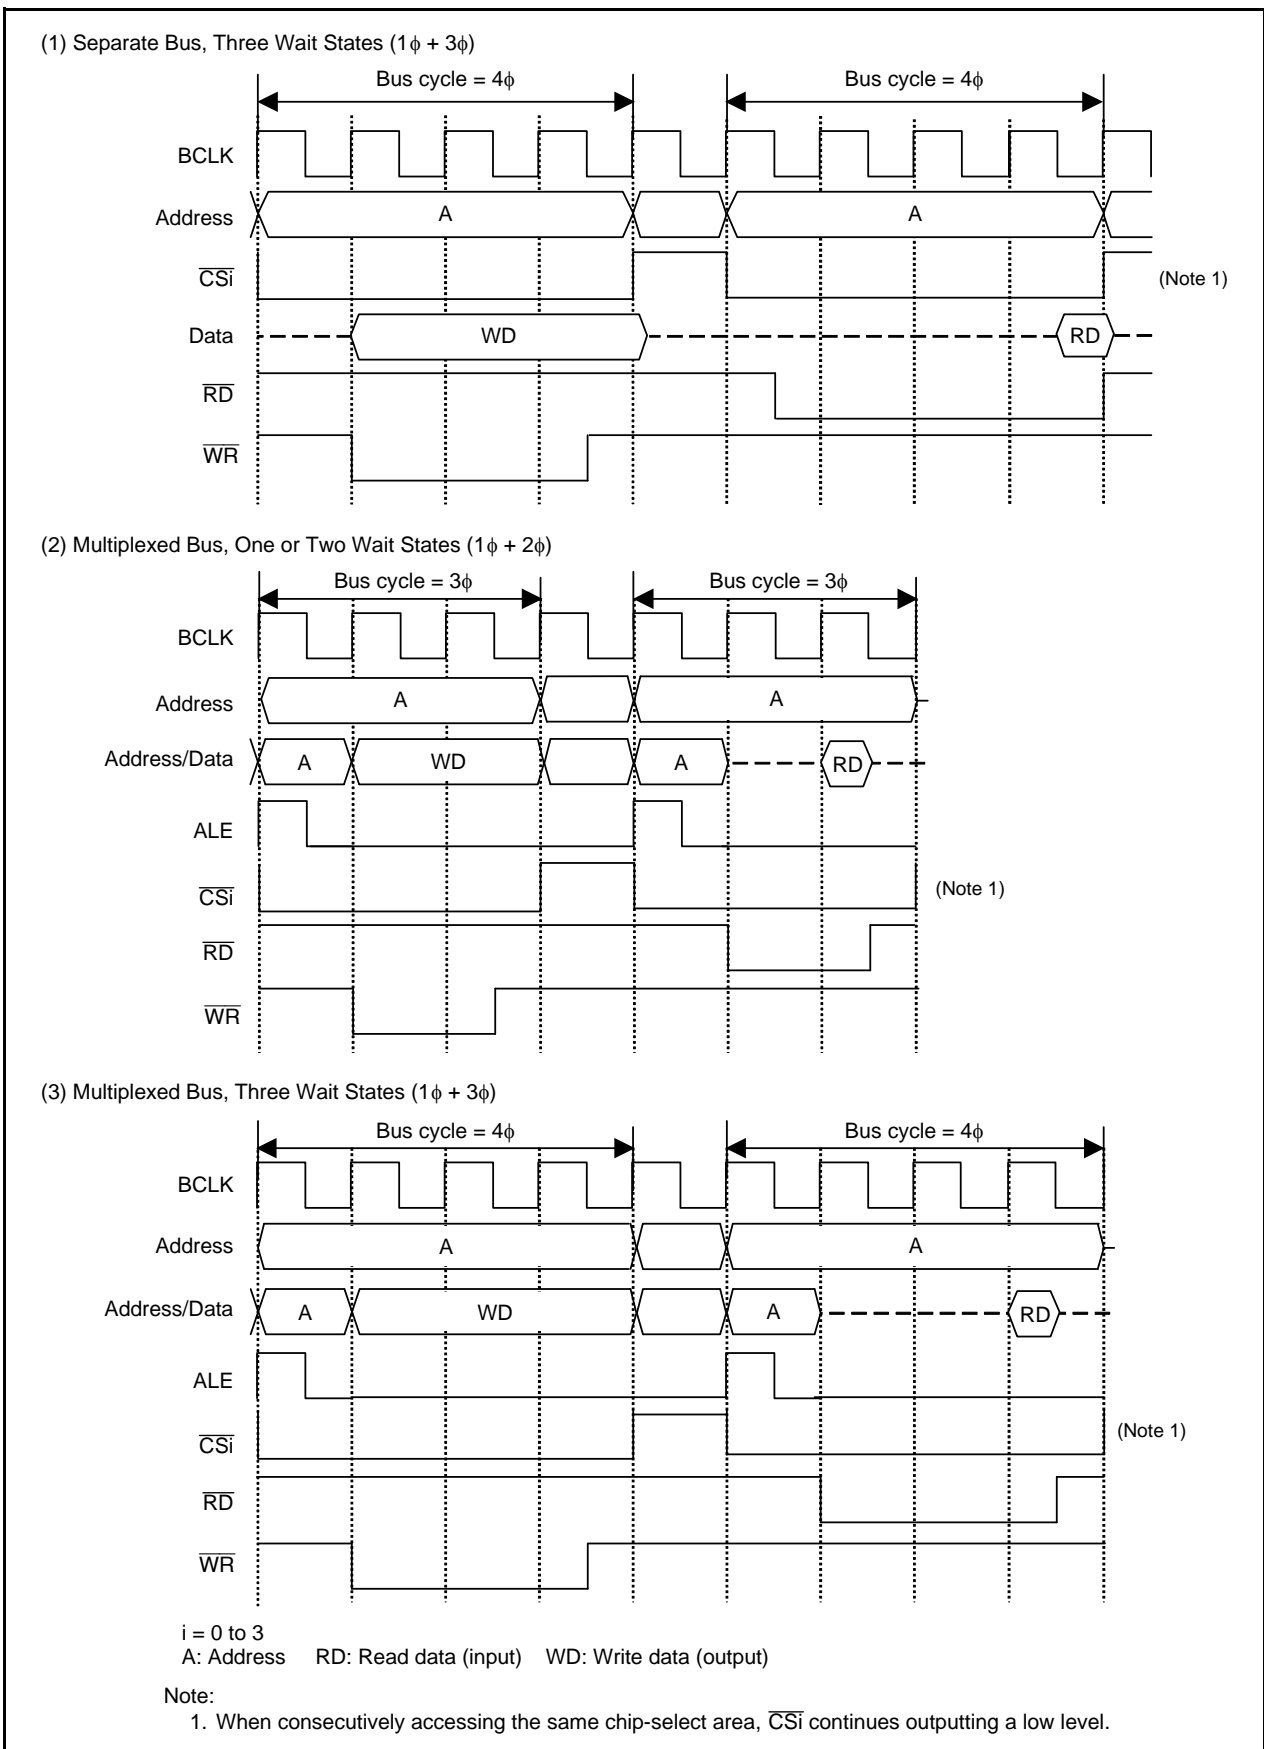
(1) Separate Bus, Three Wait States (1$\phi$ + 3$\phi$)

Bus cycle = 4$\phi$

Bus cycle = 4$\phi$

BCLK

Address

A

A

$\overline{CSi}$

(Note 1)

Data

WD

RD

$\overline{RD}$

$\overline{WR}$

(2) Multiplexed Bus, One or Two Wait States (1$\phi$ + 2$\phi$)

Bus cycle = 3$\phi$

Bus cycle = 3$\phi$

BCLK

Address

A

A

Address/Data

A

WD

A

RD

ALE

$\overline{CSi}$

(Note 1)

$\overline{RD}$

$\overline{WR}$

(3) Multiplexed Bus, Three Wait States (1$\phi$ + 3$\phi$)

Bus cycle = 4$\phi$

Bus cycle = 4$\phi$

BCLK

Address

A

A

Address/Data

A

WD

A

RD

ALE

$\overline{CSi}$

(Note 1)

$\overline{RD}$

$\overline{WR}$

i = 0 to 3
A: Address RD: Read data (input) WD: Write data (output)

Note:
1. When consecutively accessing the same chip-select area, $\overline{CSi}$ continues outputting a low level.